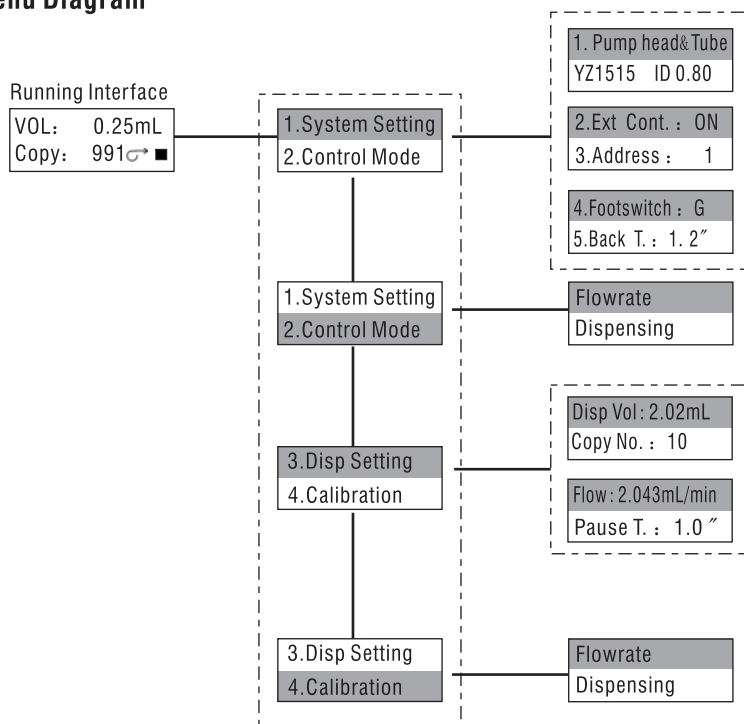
enu Diagram

Running Interface
VOL: 0.25mL
Copy: 991 ■

1.System Setting
2.Control Mode

1. Pump head&Tube
YZ1515 ID 0.80

2.Ext Cont. : ON
3.Address : 1

4.Footswitch : G
5.Back T. : 1. 2″

1.System Setting
2.Control Mode

Flowrate
Dispensing

3.Disp Setting
4.Calibration

Disp Vol : 2.02mL
Copy No. : 10

Flow : 2.043mL/min
Pause T. : 1.0″

3.Disp Setting
4.Calibration

Flowrate
Dispensing